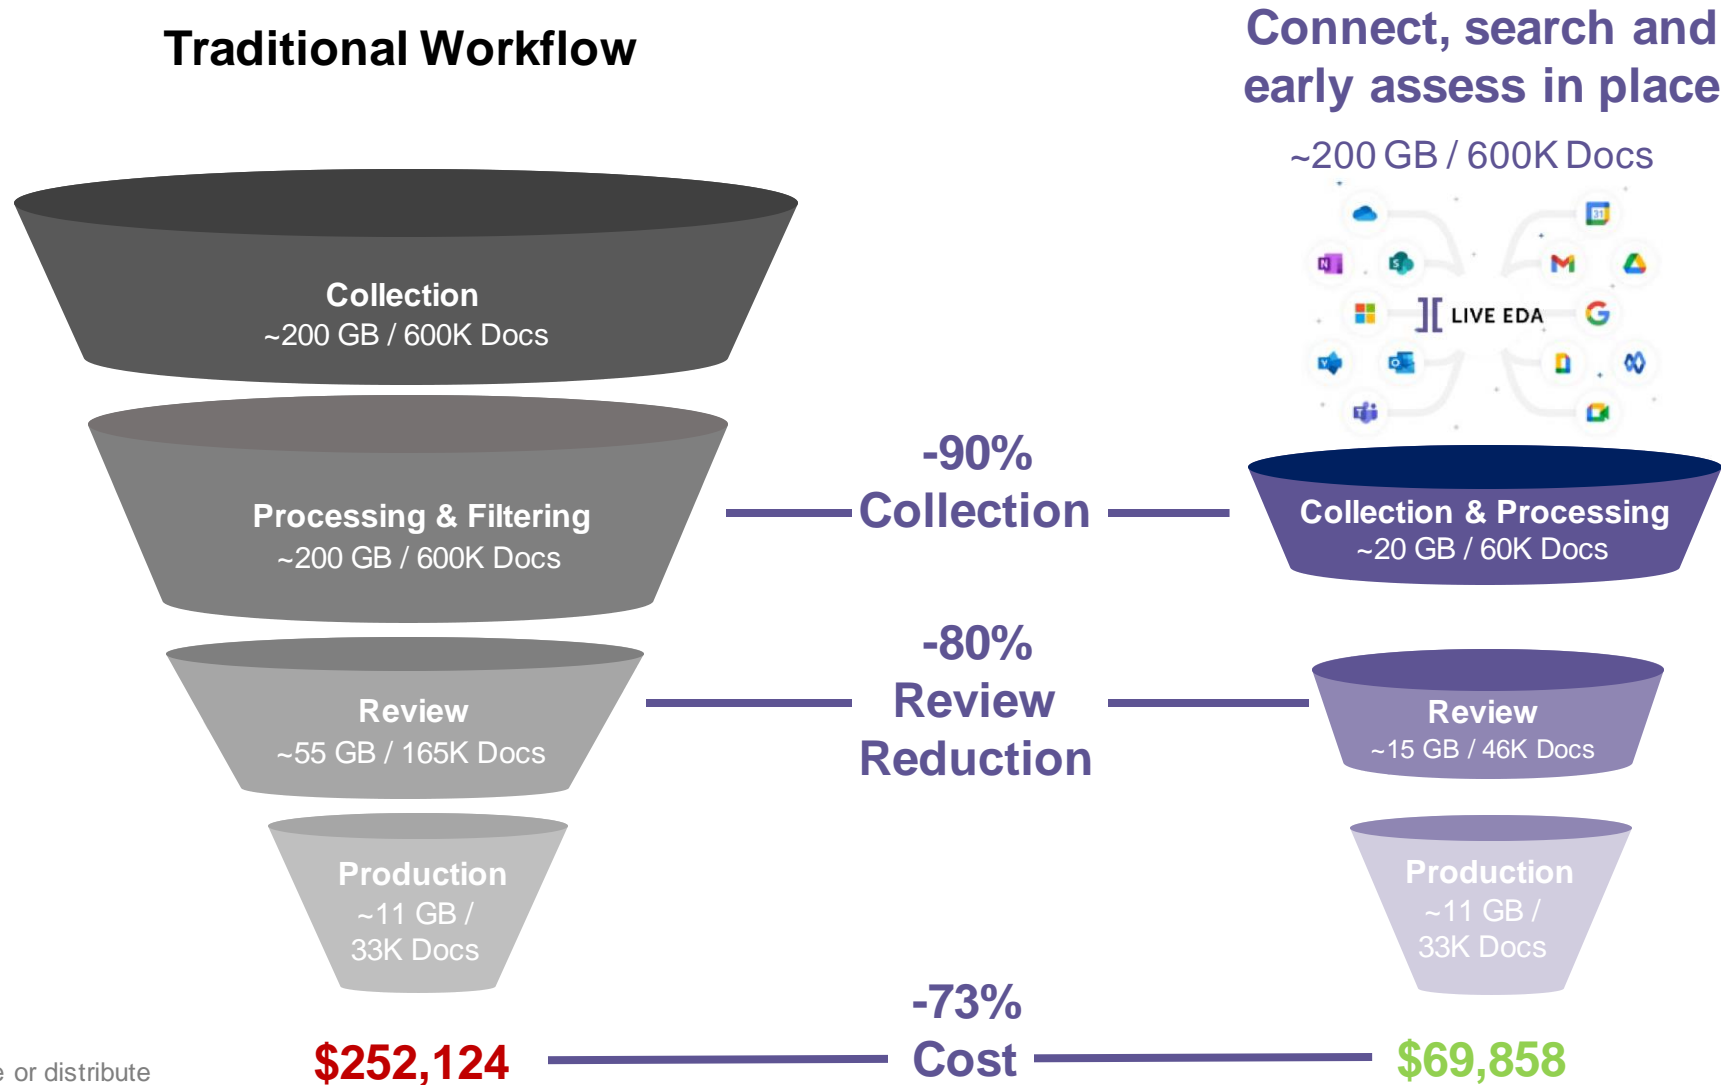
Traditional Workflow

Connect, search and early assess in place

~200 GB / 600K Docs

LIVE EDA

Collection
~200 GB / 600K Docs

Processing & Filtering
~200 GB / 600K Docs

-90%
Collection

Collection & Processing
~20 GB / 60K Docs

Review
~55 GB / 165K Docs

-80%
Review
Reduction

Review
~15 GB / 46K Docs

Production
~11 GB / 33K Docs

Production
~11 GB / 33K Docs

e or distribute

$252,124

-73%
Cost

$69,858